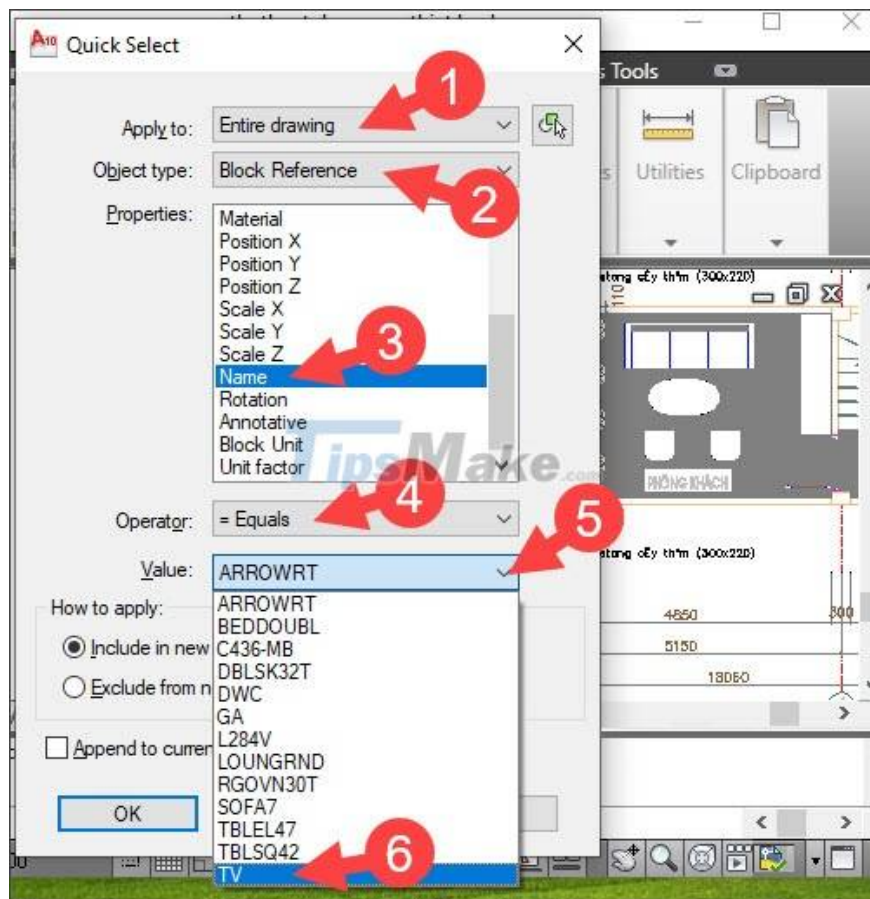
Quick Select

Apply to: Entire drawing

Object type: Block Reference

Properties:
Material
Position X
Position Y
Position Z
Scale X
Scale Y
Scale Z
Name
Rotation
Annotative
Block Unit
Unit factor

Operator: = Equals

Value: ARROWRT

How to apply:
Include in new
Exclude from n

Append to curren

OK

ARROWRT
BEDDOUBL
C436-MB
DBLSK32T
DWC
GA
L284V
LOUNGRND
RGOVN30T
SOFA7
TBLEL47
TBLSQ42
TV

1
2
3
4
5
6

s Tools
Utilities
Clipboard

tong cấy thảm (300x220)
110
PHÒNG KHÁCH
tong cấy thảm (300x220)
4650
300
5150
18060

TipsMake.com